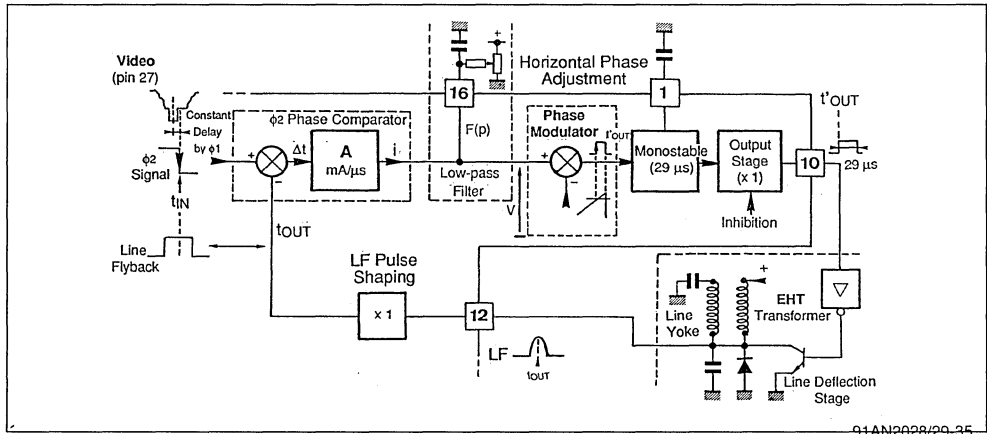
Video
(pin 27)

Constant
Delay
by $\phi 1$

$\phi 2$
Signal

$t_{IN}$

Line
Flyback

$\phi 2$ Phase Comparator

+
$\Delta t$
–

A
mA/µs

i

$t_{OUT}$

16

F(p)

Low-pass
Filter

V

Horizontal Phase
Adjustment

1

Phase
Modulator
$t'_{OUT}$

+
–

Monostable
(29 µs)

Output
Stage
(x 1)

Inhibition

10

$t'_{OUT}$

29 µs

LF Pulse
Shaping

x 1

12

LF
$t_{OUT}$

Line
Yoke

+

EHT
Transformer

Line Deflection
Stage

91AN2028/29-35